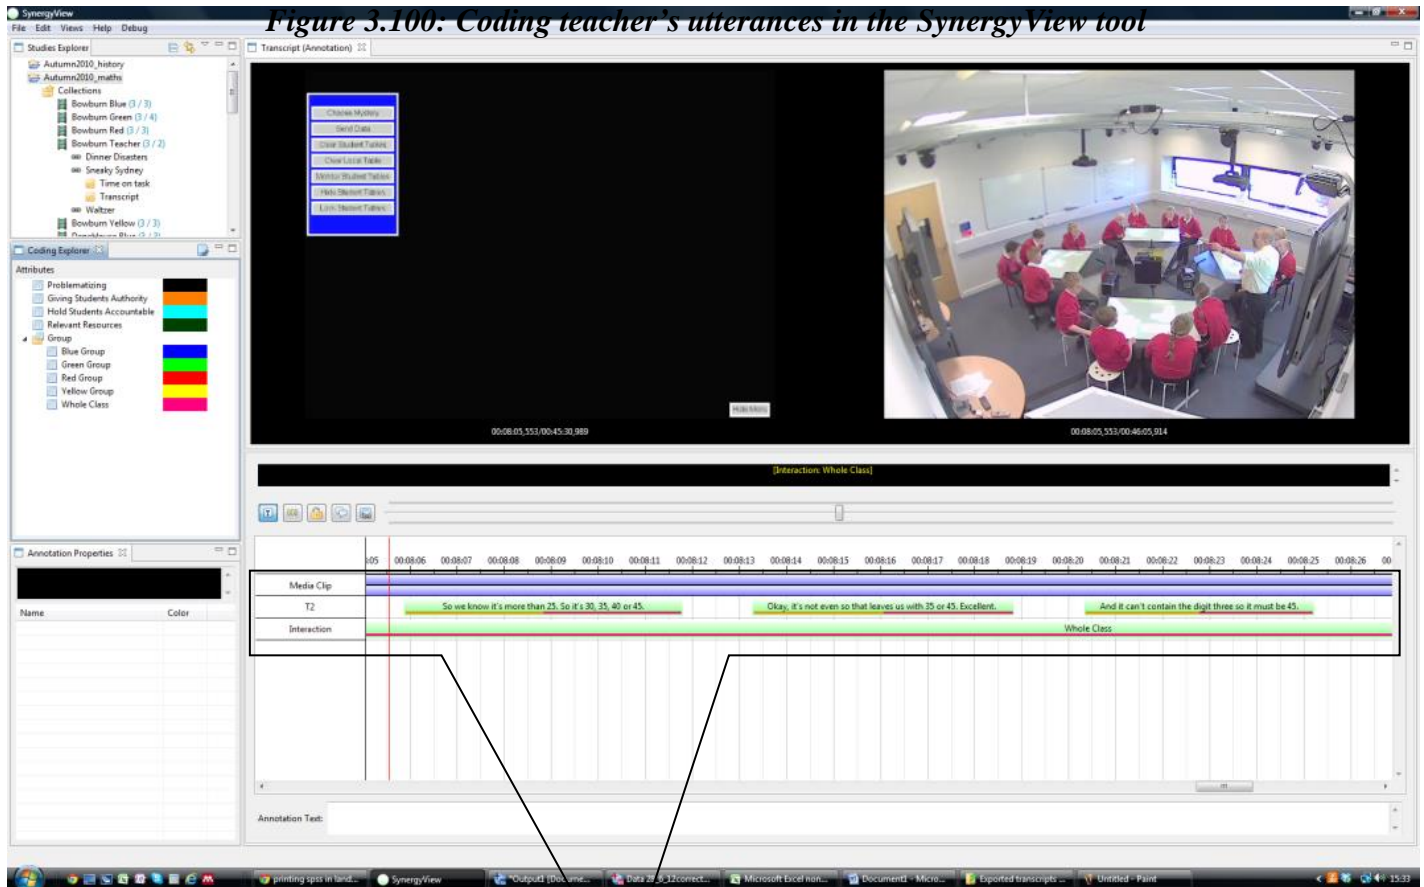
SynergyView

Figure 3.100: Coding teacher's utterances in the SynergyView tool

File Edit Views Help Debug

Studies Explorer

Autumn2010_history
Autumn2010_maths
Collections
Bowburn Blue (3 / 3)
Bowburn Green (3 / 4)
Bowburn Red (3 / 3)
Bowburn Teacher (3 / 2)
Dinner Disasters
Sneaky Sydney
Time on task
Transcript
Waltzer
Bowburn Yellow (3 / 3)

Coding Explorer

Attributes
Problematizing
Giving Students Authority
Hold Students Accountable
Relevant Resources
Group
Blue Group
Green Group
Red Group
Yellow Group
Whole Class

Annotation Properties

Name
Color

Transcript (Annotation)

Choose Mystery
Send Data
Clear Student Tables
Clear Local Table
Monitor Student Tables
Hide Student Tables
Lock Student Tables

Hide Menu

00:08:05,553/00:45:30,989

00:08:05,553/00:46:05,914

[Interaction: Whole Class]

:05 00:08:06 00:08:07 00:08:08 00:08:09 00:08:10 00:08:11 00:08:12 00:08:13 00:08:14 00:08:15 00:08:16 00:08:17 00:08:18 00:08:19 00:08:20 00:08:21 00:08:22 00:08:23 00:08:24 00:08:25 00:08:26 00

Media Clip
T2
So we know it's more than 25. So it's 30, 35, 40 or 45.
Okay, it's not even so that leaves us with 35 or 45. Excellent.
And it can't contain the digit three so it must be 45.
Interaction
Whole Class

Annotation Text:

printing spss in land...
SynergyView
*Output1 [Document...
Data 28_6_12correct...
Microsoft Excel non...
Document1 - Micro...
Exported transcripts ...
Untitled - Paint
15:33